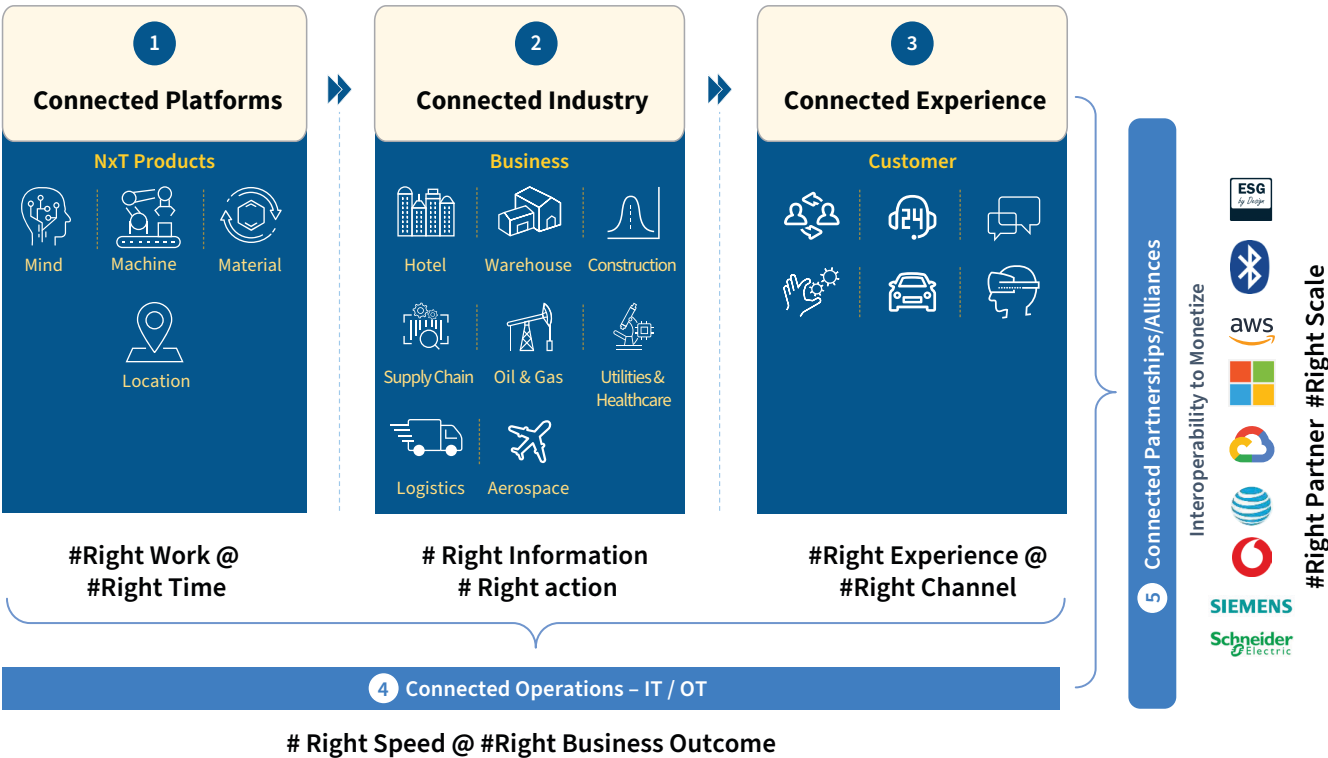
1
Connected Platforms

NxT Products

Mind
Machine
Material
Location

2
Connected Industry

Business

Hotel
Warehouse
Construction
Supply Chain
Oil & Gas
Utilities & Healthcare
Logistics
Aerospace

3
Connected Experience

Customer

24

#Right Work @
#Right Time

# Right Information
# Right action

#Right Experience @
#Right Channel

4 Connected Operations – IT / OT

# Right Speed @ #Right Business Outcome

5 Connected Partnerships/Alliances

Interoperability to Monetize

ESG by Design
aws
SIEMENS
Schneider Electric

#Right Partner #Right Scale